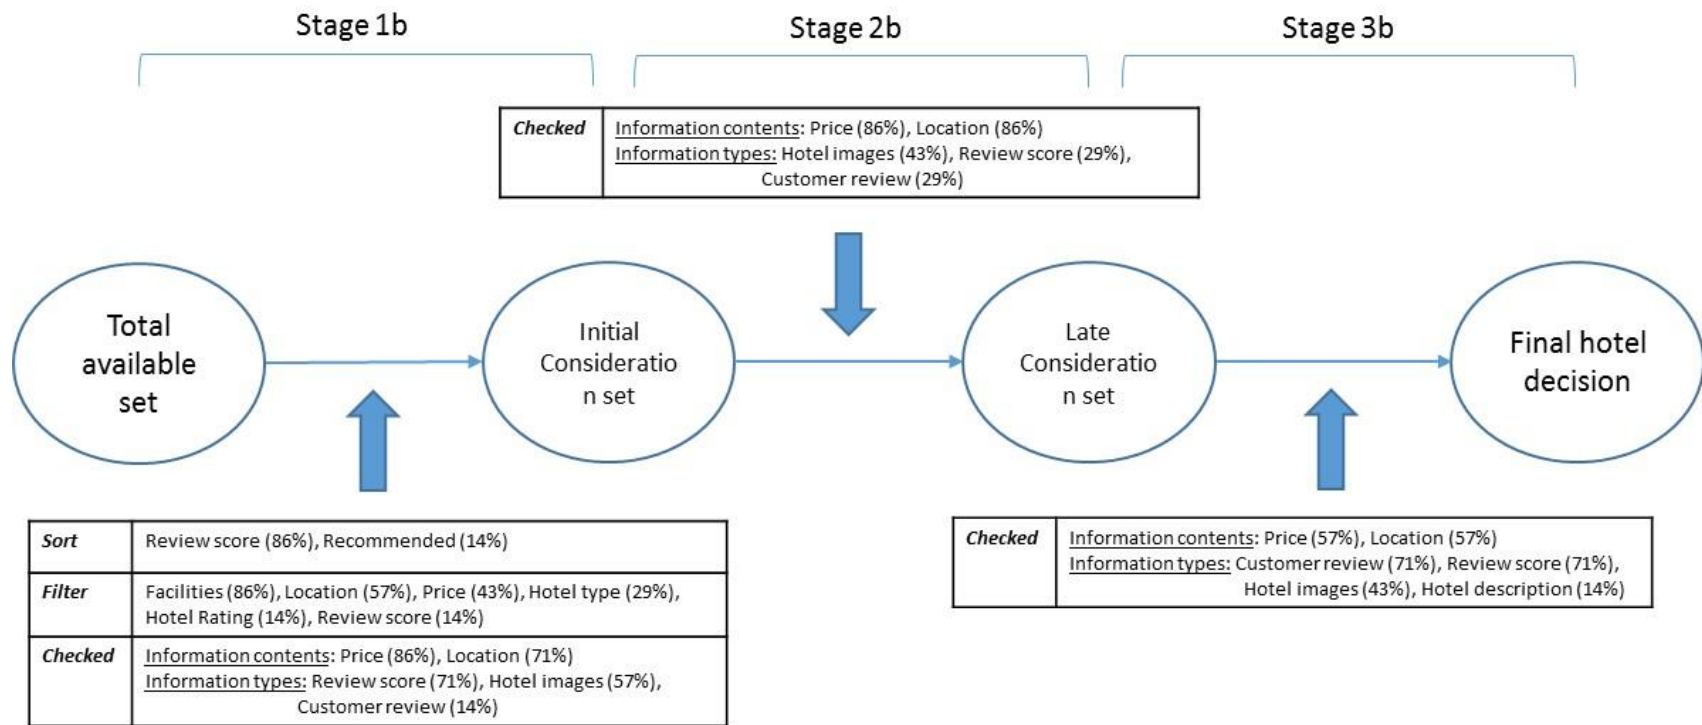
Stage 1b

Stage 2b

Stage 3b

| Checked | Information contents: Price (86%), Location (86%) Information types: Hotel images (43%), Review score (29%), Customer review (29%) |
|---|---|

Total available set

Initial Consideratio n set

Late Consideratio n set

Final hotel decision

| Sort | Review score (86%), Recommended (14%) |
|---|---|
| Filter | Facilities (86%), Location (57%), Price (43%), Hotel type (29%), Hotel Rating (14%), Review score (14%) |
| Checked | Information contents: Price (86%), Location (71%) Information types: Review score (71%), Hotel images (57%), Customer review (14%) |

| Checked | Information contents: Price (57%), Location (57%) Information types: Customer review (71%), Review score (71%), Hotel images (43%), Hotel description (14%) |
|---|---|